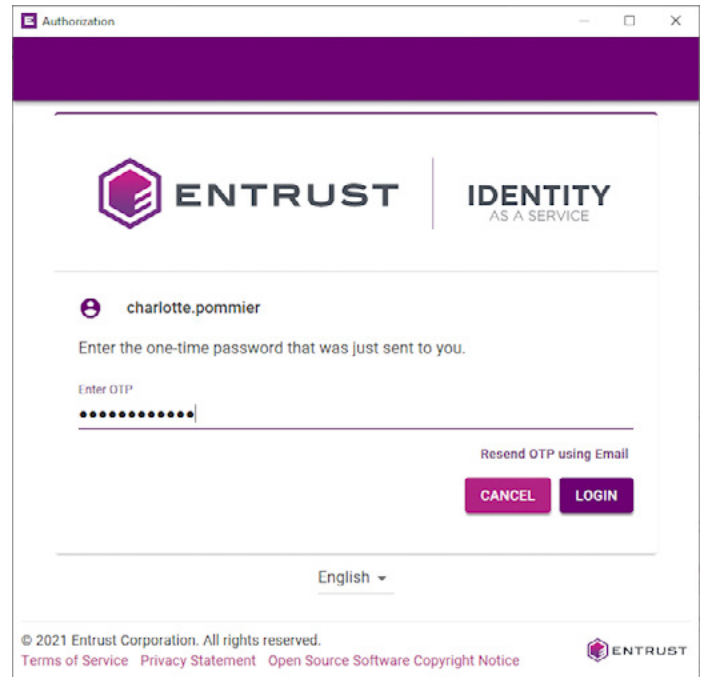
Authorization

ENTRUST

IDENTITY
AS A SERVICE

charlotte.pommier

Enter the one-time password that was just sent to you.

Enter OTP
●●●●●●●●●●●●

Resend OTP using Email

CANCEL LOGIN

English

© 2021 Entrust Corporation. All rights reserved.
Terms of Service Privacy Statement Open Source Software Copyright Notice

ENTRUST